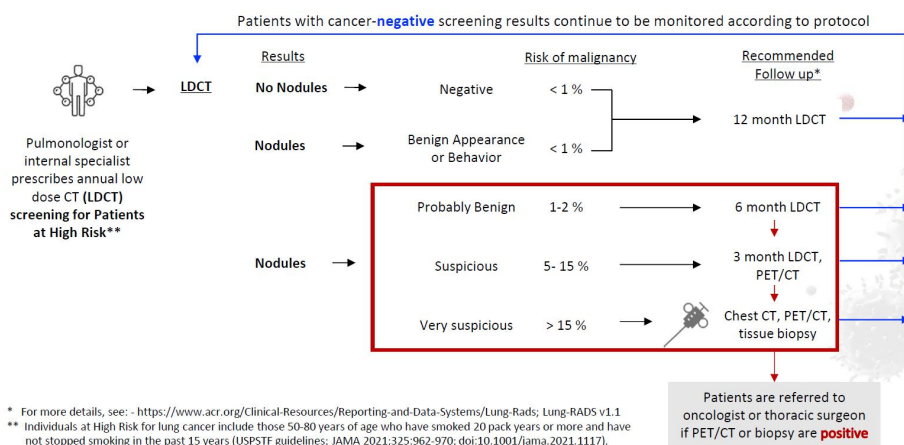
Patients with cancer-negative screening results continue to be monitored according to protocol

Pulmonologist or internal specialist prescribes annual low dose CT (LDCT) screening for Patients at High Risk**

LDCT

| Results | | Risk of malignancy | | Recommended Follow up* |
|---|---|---|---|---|
| No Nodules | Negative | < 1 % | | 12 month LDCT |
| Nodules | Benign Appearance or Behavior | < 1 % | | |
| Nodules | Probably Benign | 1-2 % | | 6 month LDCT |
| | Suspicious | 5- 15 % | | 3 month LDCT, PET/CT |
| | Very suspicious | > 15 % | | Chest CT, PET/CT, tissue biopsy |

Patients are referred to oncologist or thoracic surgeon if PET/CT or biopsy are positive

* For more details, see: - https://www.acr.org/Clinical-Resources/Reporting-and-Data-Systems/Lung-Rads; Lung-RADS v1.1
** Individuals at High Risk for lung cancer include those 50-80 years of age who have smoked 20 pack years or more and have not stopped smoking in the past 15 years (USPSTF guidelines: JAMA 2021;325:962-970; doi:10.1001/jama.2021.1117).